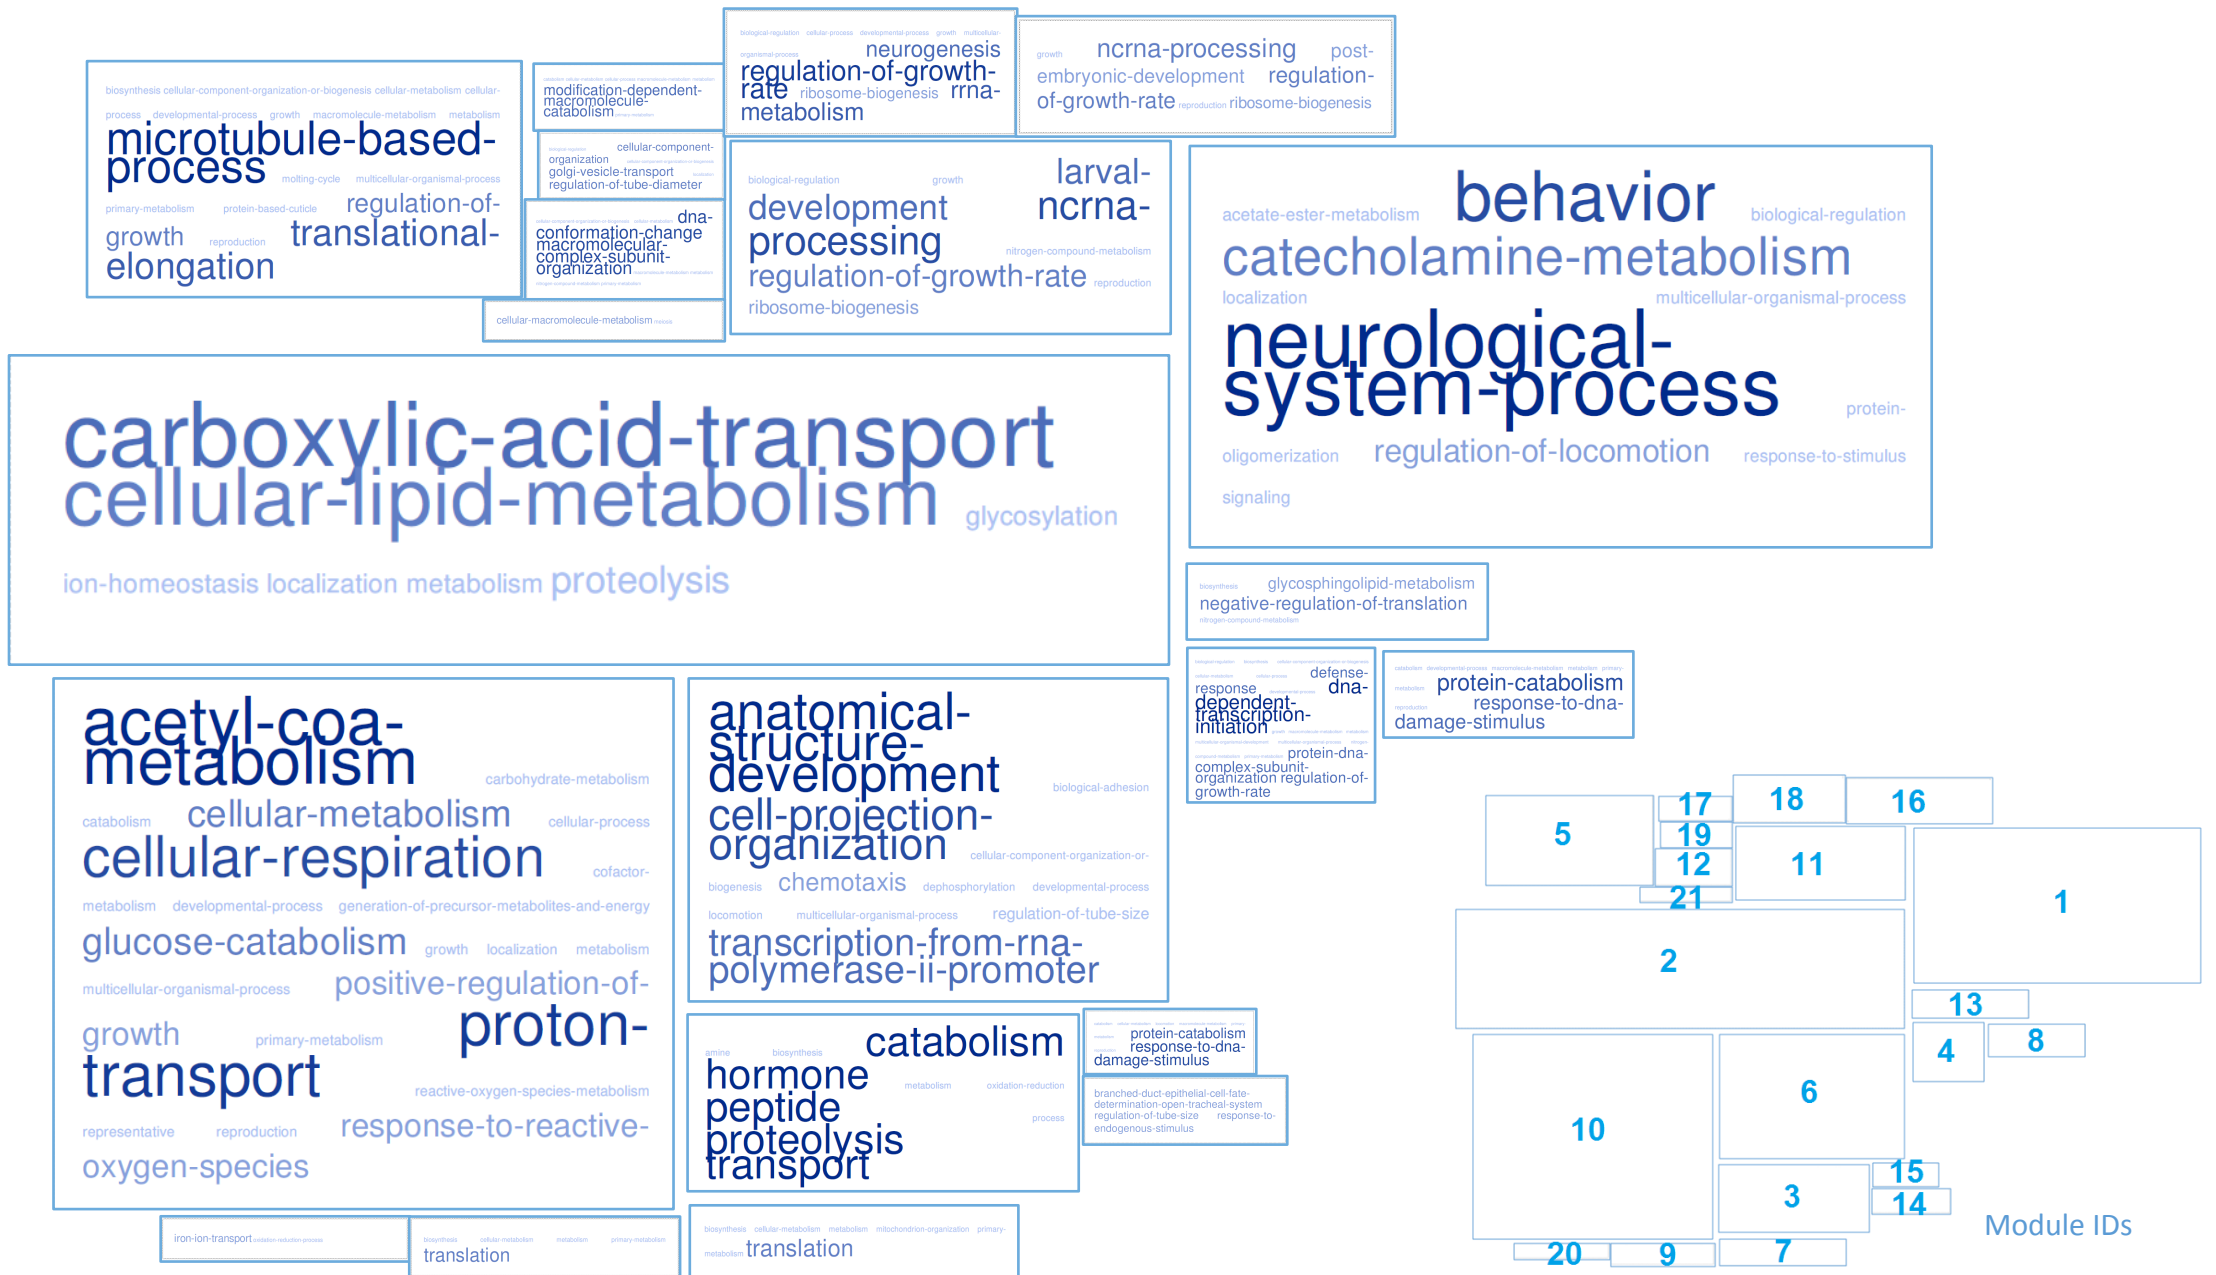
biosynthesis cellular-component-organization-or-biogenesis cellular-metabolism cellular-process developmental-process growth macromolecule-metabolism metabolism
microtubule-based-process molting-cycle multicellular-organismal-process
primary-metabolism protein-based-cuticle regulation-of-growth reproduction translational-elongation

modification-dependent-macromolecule-catabolism

cellular-component-organization
golgi-vesicle-transport
regulation-of-tube-diameter

dna-conformation-change
macromolecular-complex-subunit-organization

cellular-macromolecule-metabolism

biological-regulation cellular-process developmental-process growth multicellular-organismal-process
neurogenesis
regulation-of-growth-rate ribosome-biogenesis rrna-metabolism

growth ncrna-processing post-embryonic-development regulation-of-growth-rate reproduction ribosome-biogenesis

biological-regulation growth larval-development ncrna-processing nitrogen-compound-metabolism
regulation-of-growth-rate reproduction
ribosome-biogenesis

acetate-ester-metabolism behavior biological-regulation
catecholamine-metabolism
localization multicellular-organismal-process
neurological-system-process protein-oligomerization regulation-of-locomotion response-to-stimulus
signaling

carboxylic-acid-transport
cellular-lipid-metabolism glycosylation
ion-homeostasis localization metabolism proteolysis

biosynthesis glycosphingolipid-metabolism
negative-regulation-of-translation
nitrogen-compound-metabolism

defense-response dna-dependent-transcription-initiation
protein-dna-complex-subunit-organization regulation-of-growth-rate

protein-catabolism
response-to-dna-damage-stimulus

acetyl-coa-metabolism carbohydrate-metabolism
catabolism cellular-metabolism cellular-process
cellular-respiration cofactor-metabolism developmental-process generation-of-precursor-metabolites-and-energy
glucose-catabolism growth localization metabolism
multicellular-organismal-process positive-regulation-of-proton-
growth primary-metabolism transport
reactive-oxygen-species-metabolism
representative reproduction response-to-reactive-oxygen-species

anatomical-structure-development biological-adhesion
cell-projection-organization cellular-component-organization-or-biogenesis chemotaxis dephosphorylation developmental-process
locomotion multicellular-organismal-process regulation-of-tube-size
transcription-from-rna-polymerase-ii-promoter

amine biosynthesis catabolism
hormone metabolism oxidation-reduction
peptide process
proteolysis
transport

protein-catabolism
response-to-dna-damage-stimulus

branched-duct-epithelial-cell-fate-determination-open-tracheal-system
regulation-of-tube-size response-to-endogenous-stimulus

iron-ion-transport oxidation-reduction-process

biosynthesis cellular-metabolism metabolism primary-metabolism
translation

biosynthesis cellular-metabolism metabolism mitochondrion-organization primary-metabolism translation

5 17 18 16 19 12 11 1 21 2 13 4 8 6 10 15 3 14 20 9 7
Module IDs